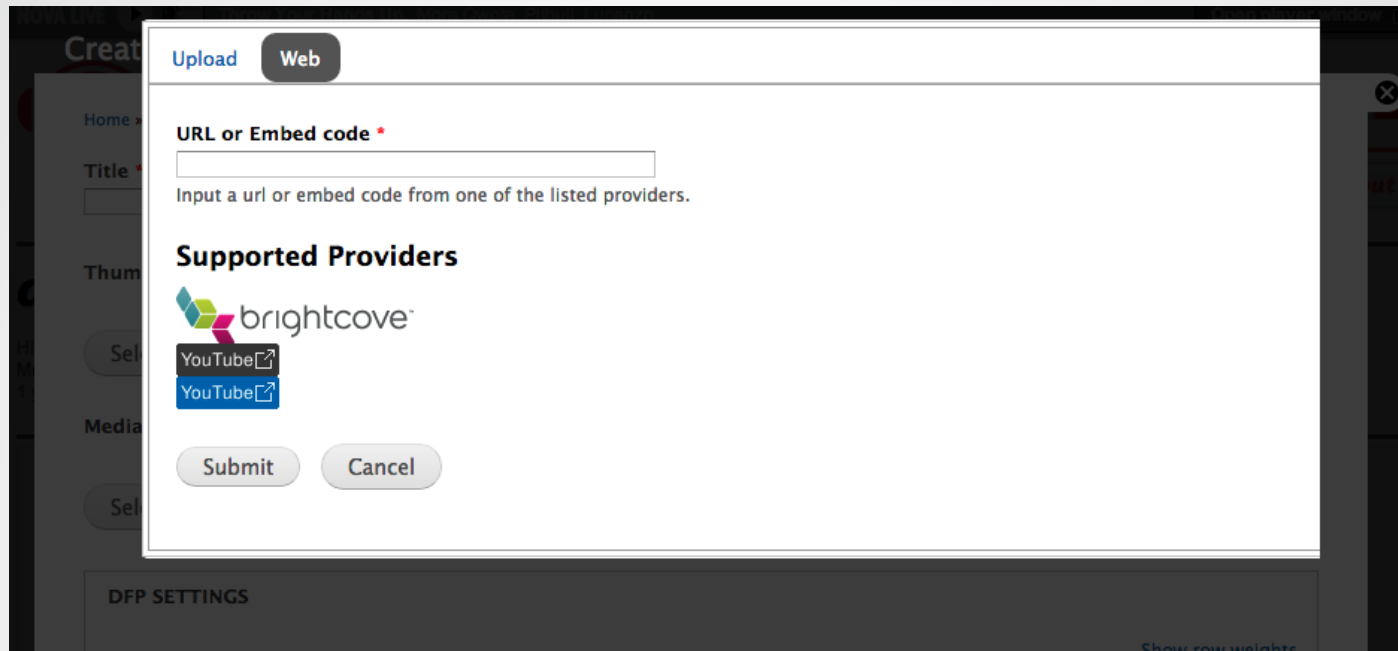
Creat

Home »

Title *

Thum

Sel

Media

Sel

Upload Web

URL or Embed code *

Input a url or embed code from one of the listed providers.

Supported Providers

brightcove

YouTube

YouTube

Submit Cancel

DFP SETTINGS

Show row weights